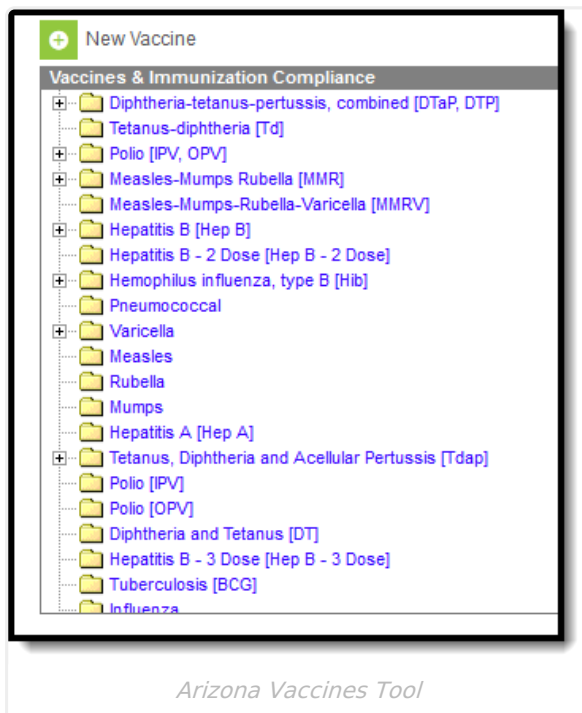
New Vaccine

Vaccines & Immunization Compliance

Diphtheria-tetanus-pertussis, combined [DTaP, DTP]
Tetanus-diphtheria [Td]
Polio [IPV, OPV]
Measles-Mumps Rubella [MMR]
Measles-Mumps-Rubella-Varicella [MMRV]
Hepatitis B [Hep B]
Hepatitis B - 2 Dose [Hep B - 2 Dose]
Hemophilus influenza, type B [Hib]
Pneumococcal
Varicella
Measles
Rubella
Mumps
Hepatitis A [Hep A]
Tetanus, Diphtheria and Acellular Pertussis [Tdap]
Polio [IPV]
Polio [OPV]
Diphtheria and Tetanus [DT]
Hepatitis B - 3 Dose [Hep B - 3 Dose]
Tuberculosis [BCG]
Influenza

Arizona Vaccines Tool